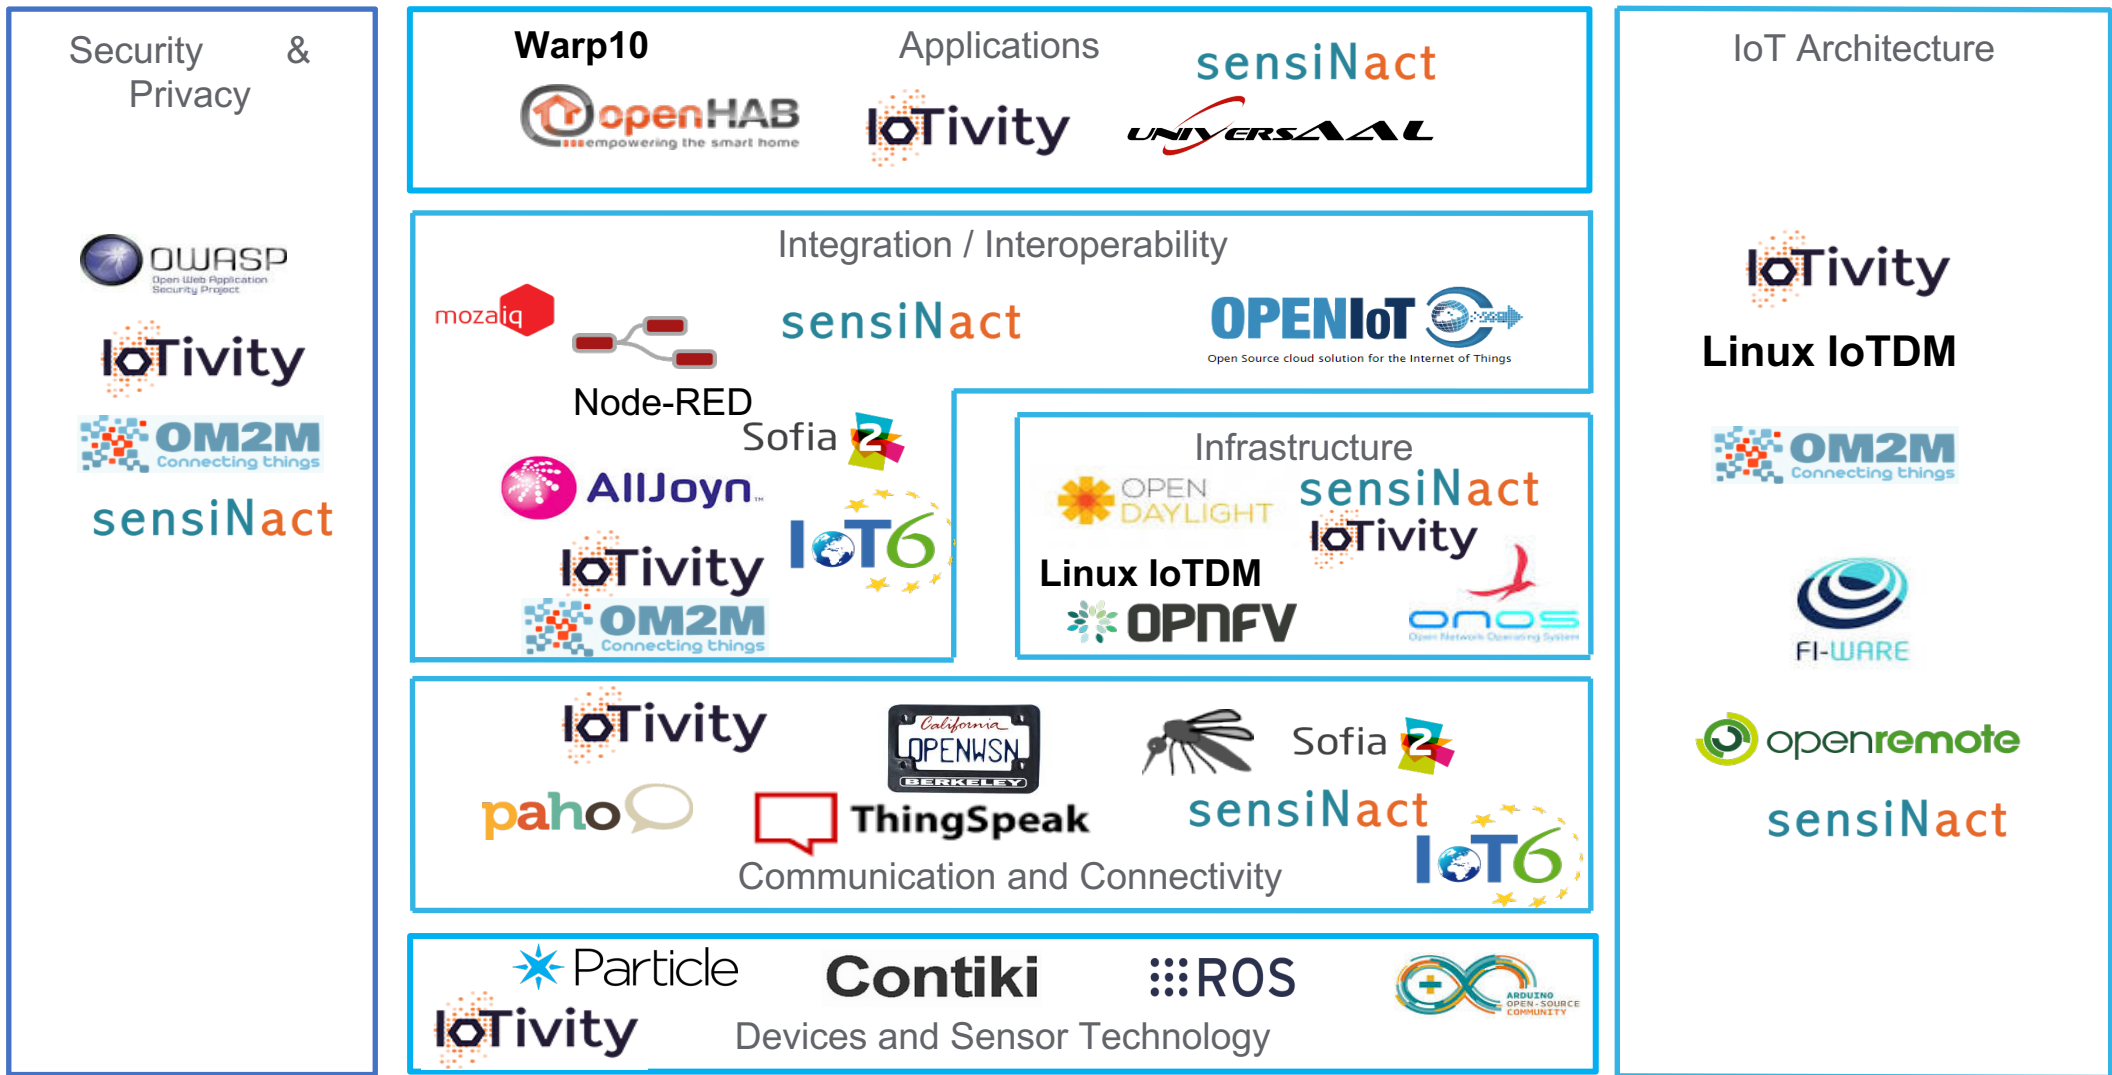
Security & Privacy

OWASP
Open Web Application Security Project

IoTivity

OM2M
Connecting things

sensiNact

Warp10

Applications

sensiNact

openHAB
empowering the smart home

IoTivity

UNIVERSAAL

Integration / Interoperability

mozaiq

sensiNact

OPENIoT
Open Source cloud solution for the Internet of Things

Node-RED

Sofia 2

AllJoyn

IoTivity

IoT6

OM2M
Connecting things

Infrastructure

OPEN DAYLIGHT

sensiNact

IoTivity

Linux IoTDM

OPNFV

onos
Open Network Operating System

IoTivity

California OPENWSN BERKELEY

Sofia 2

paho

ThingSpeak

sensiNact

IoT6

Communication and Connectivity

Particle

Contiki

ROS

ARDUINO OPEN-SOURCE COMMUNITY

IoTivity

Devices and Sensor Technology

IoT Architecture

IoTivity

Linux IoTDM

OM2M
Connecting things

FI-WARE

openremote

sensiNact